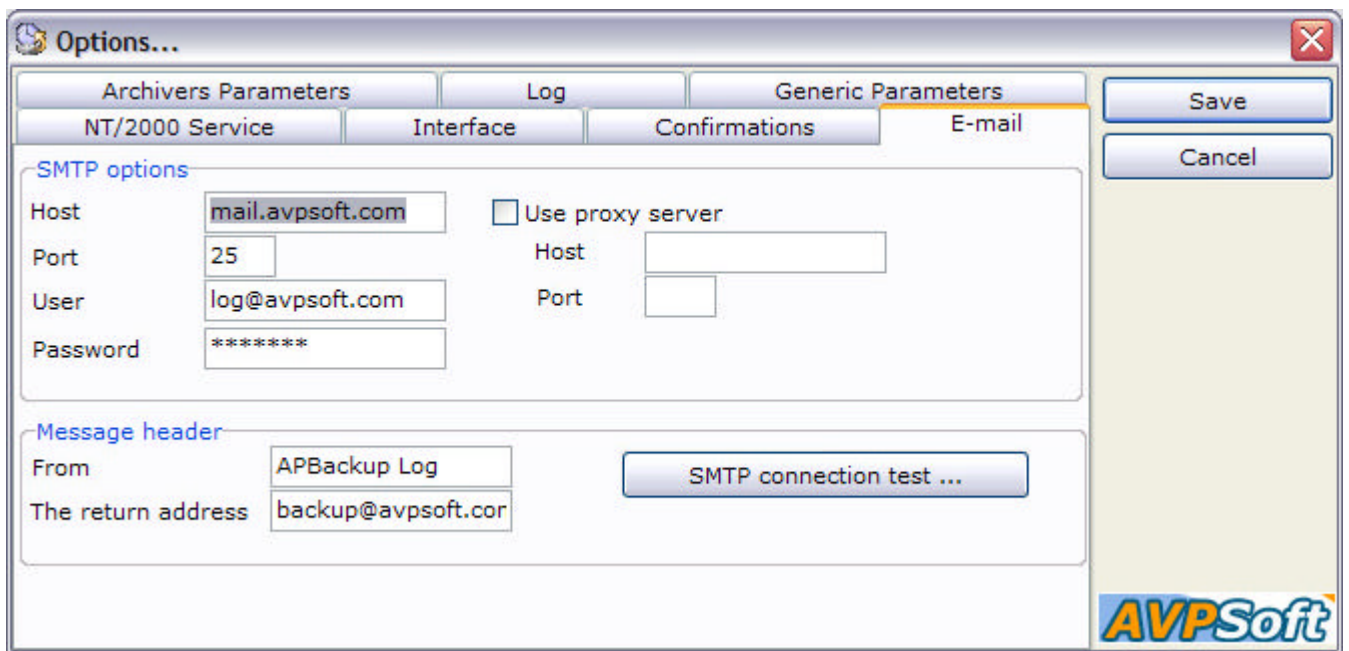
Options...

Archivers Parameters
Log
Generic Parameters
NT/2000 Service
Interface
Confirmations
E-mail

Save
Cancel

SMTP options
Host mail.avpsoft.com
Port 25
User log@avpsoft.com
Password *******
Use proxy server
Host
Port

Message header
From APBackup Log
The return address backup@avpsoft.cor
SMTP connection test ...

AVPSoft